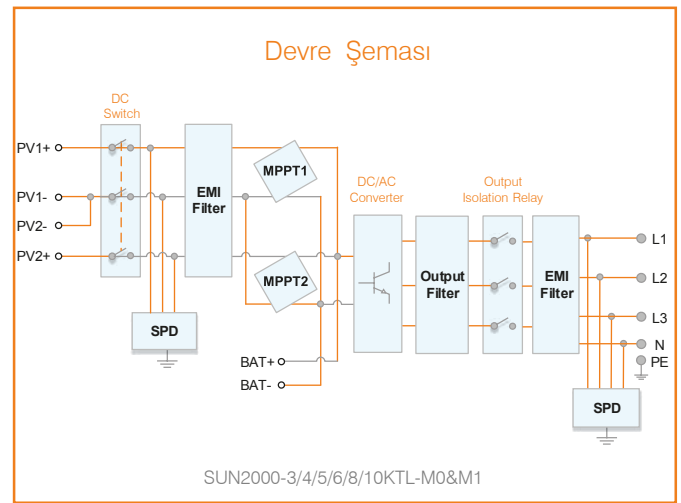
Devre Şeması

DC Switch

PV1+

PV1-

PV2-

PV2+

EMI Filter

MPPT1

MPPT2

SPD

BAT+

BAT-

DC/AC Converter

Output Filter

Output Isolation Relay

EMI Filter

L1

L2

L3

N

PE

SPD

SUN2000-3/4/5/6/8/10KTL-M0&M1